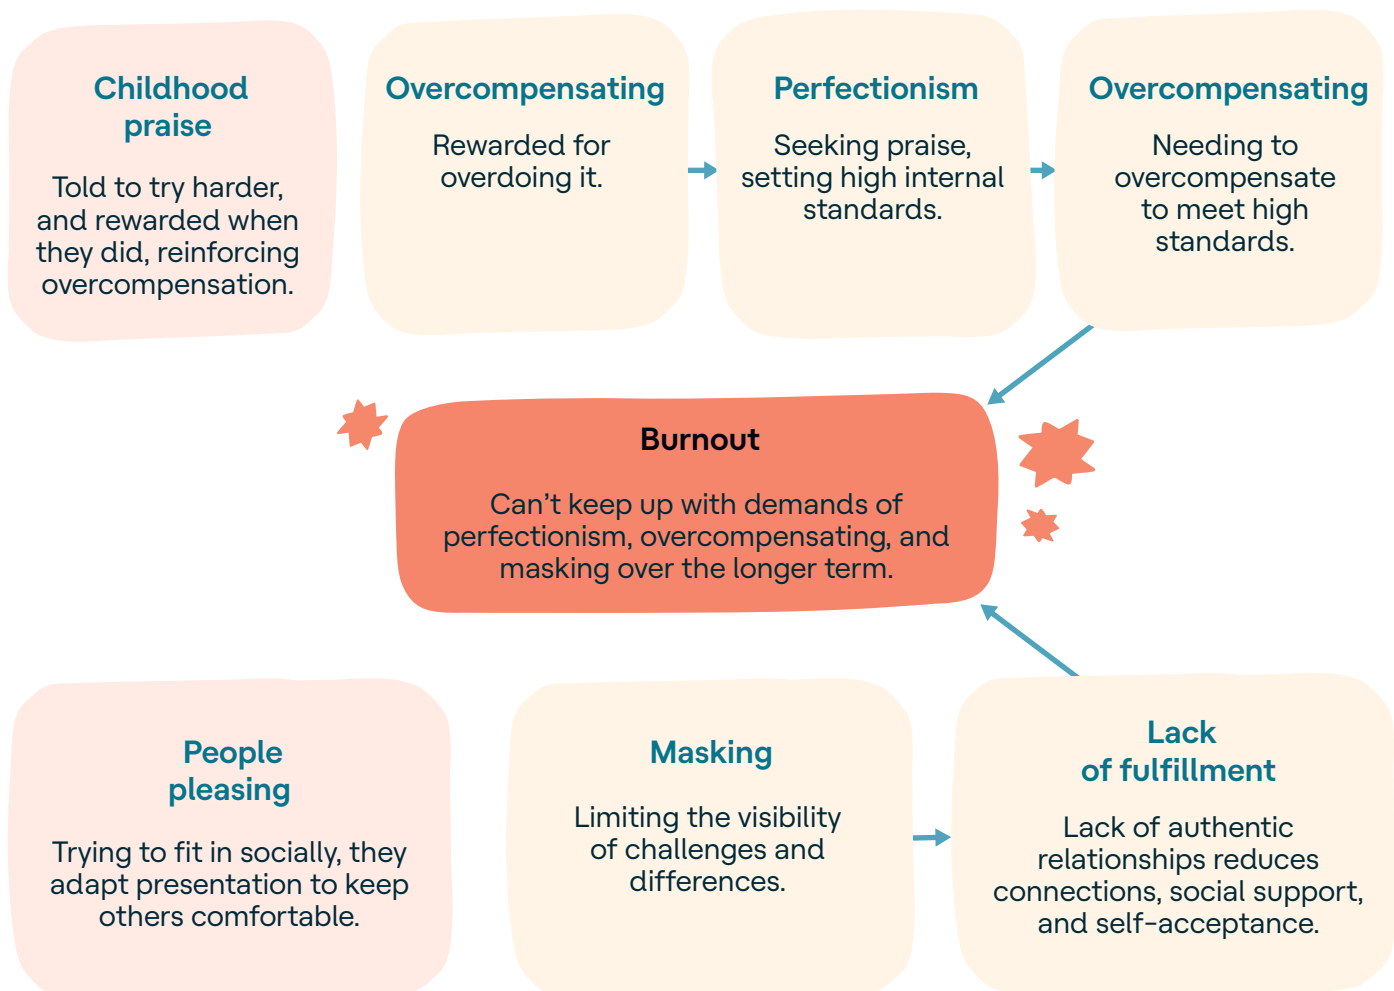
Childhood praise

Told to try harder, and rewarded when they did, reinforcing overcompensation.

Overcompensating

Rewarded for overdoing it.

Perfectionism

Seeking praise, setting high internal standards.

Overcompensating

Needing to overcompensate to meet high standards.

Burnout

Can't keep up with demands of perfectionism, overcompensating, and masking over the longer term.

People pleasing

Trying to fit in socially, they adapt presentation to keep others comfortable.

Masking

Limiting the visibility of challenges and differences.

Lack of fulfillment

Lack of authentic relationships reduces connections, social support, and self-acceptance.